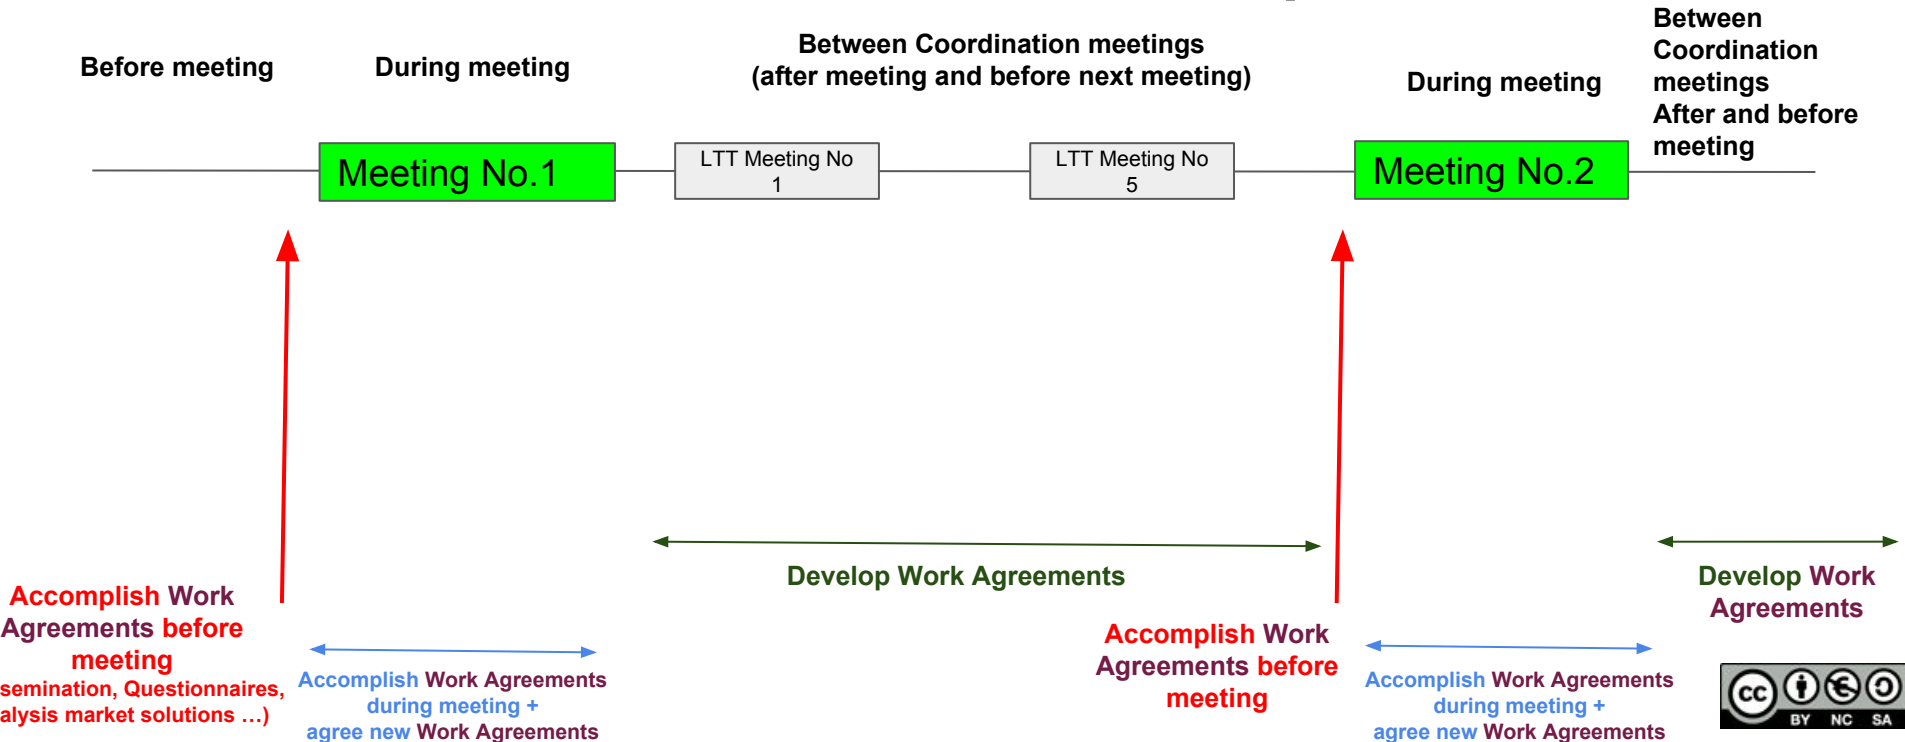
Before meeting

During meeting

Between Coordination meetings
(after meeting and before next meeting)

During meeting

Between Coordination meetings
After and before meeting

Meeting No.1

LTT Meeting No 1

LTT Meeting No 5

Meeting No.2

Develop Work Agreements

Develop Work Agreements

Accomplish Work Agreements before meeting
semination, Questionnaires, alysis market solutions ...)

Accomplish Work Agreements during meeting + agree new Work Agreements

Accomplish Work Agreements before meeting

Accomplish Work Agreements during meeting + agree new Work Agreements

cc BY NC SA